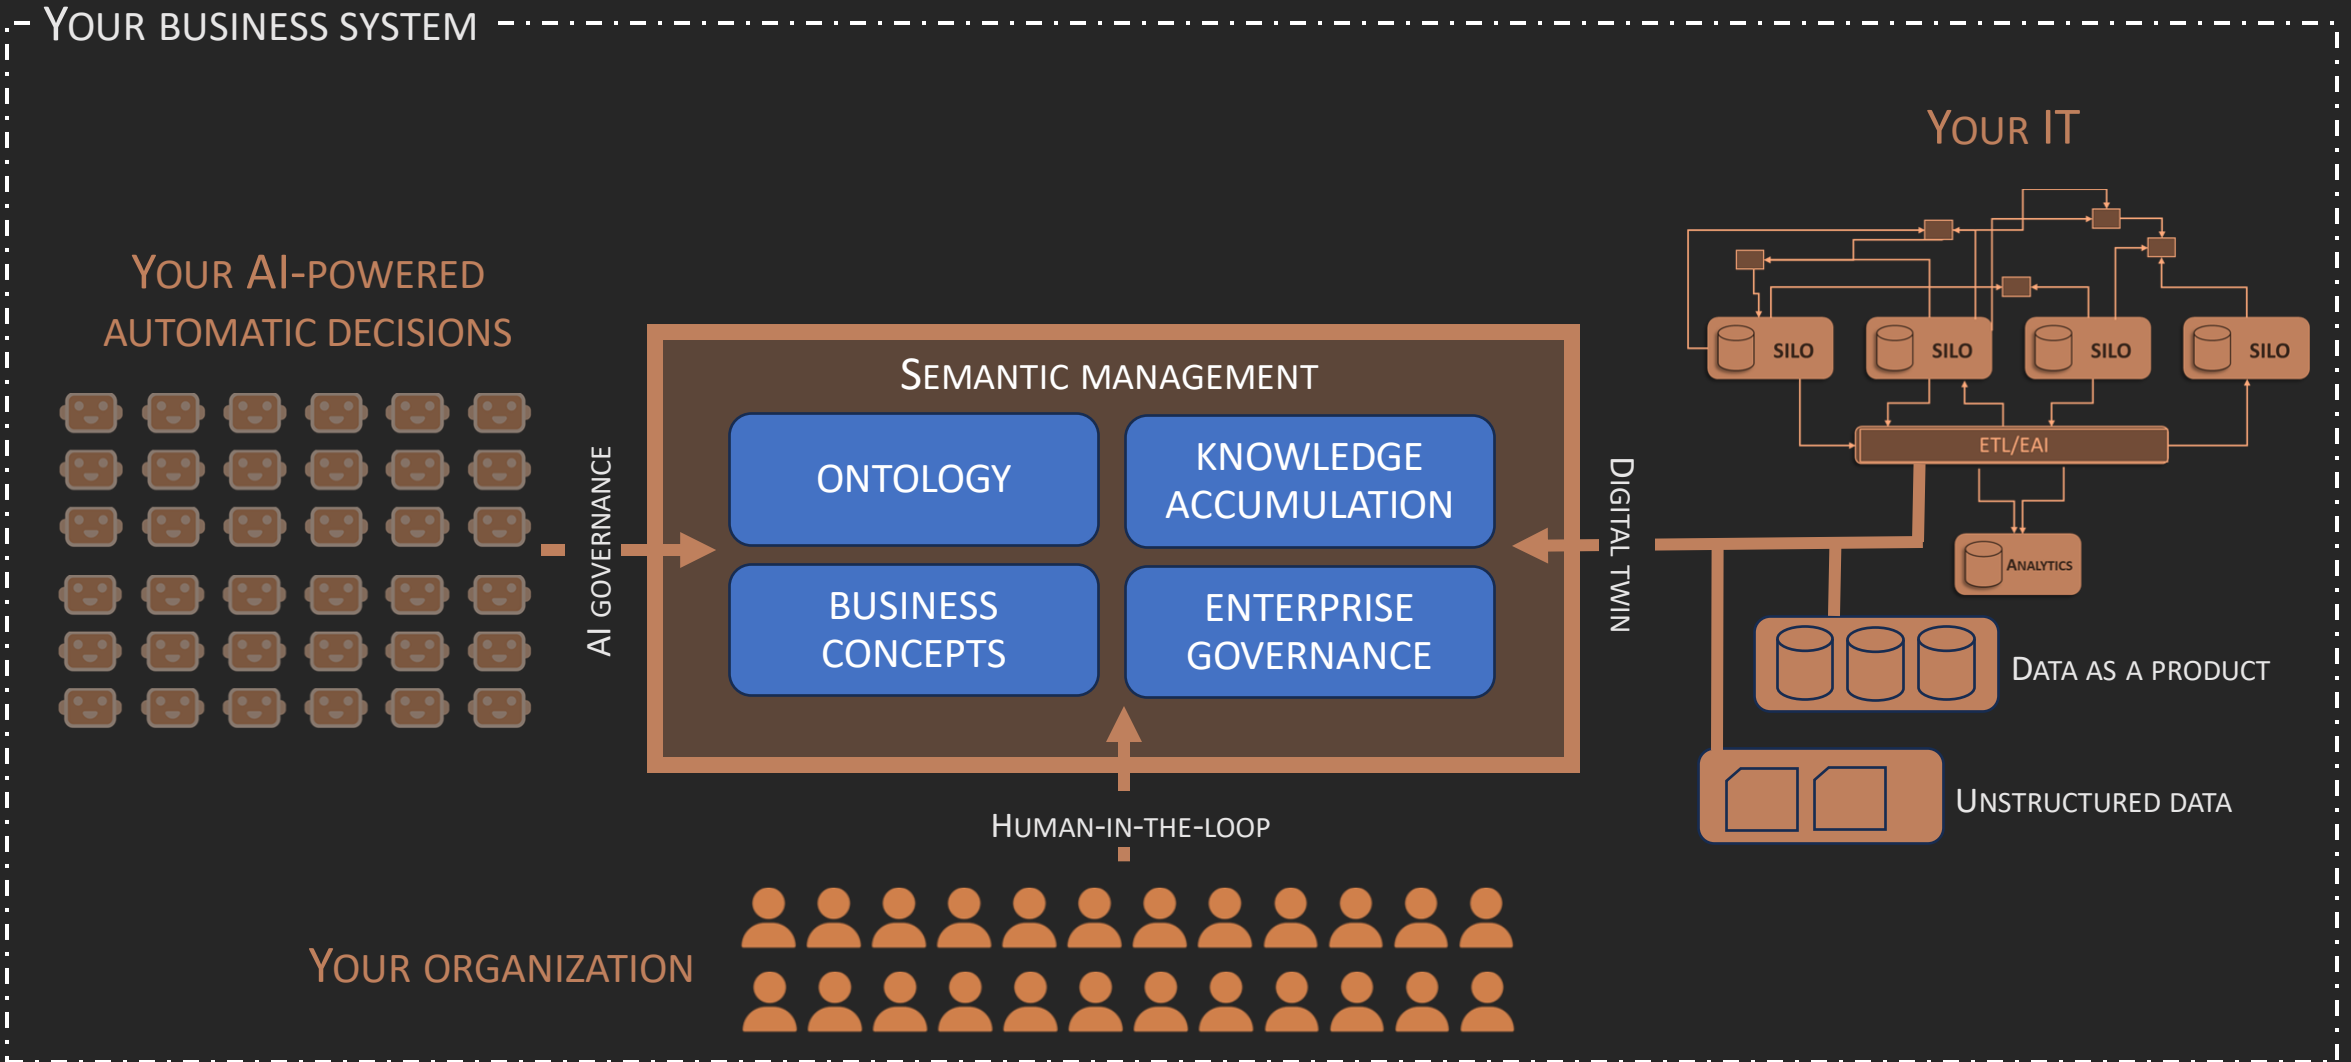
YOUR BUSINESS SYSTEM

YOUR AI-POWERED AUTOMATIC DECISIONS

AI GOVERNANCE

SEMANTIC MANAGEMENT

ONTOLOGY

KNOWLEDGE ACCUMULATION

BUSINESS CONCEPTS

ENTERPRISE GOVERNANCE

DIGITAL TWIN

HUMAN-IN-THE-LOOP

YOUR ORGANIZATION

YOUR IT

SILO

SILO

SILO

SILO

ETL/EAI

ANALYTICS

DATA AS A PRODUCT

UNSTRUCTURED DATA